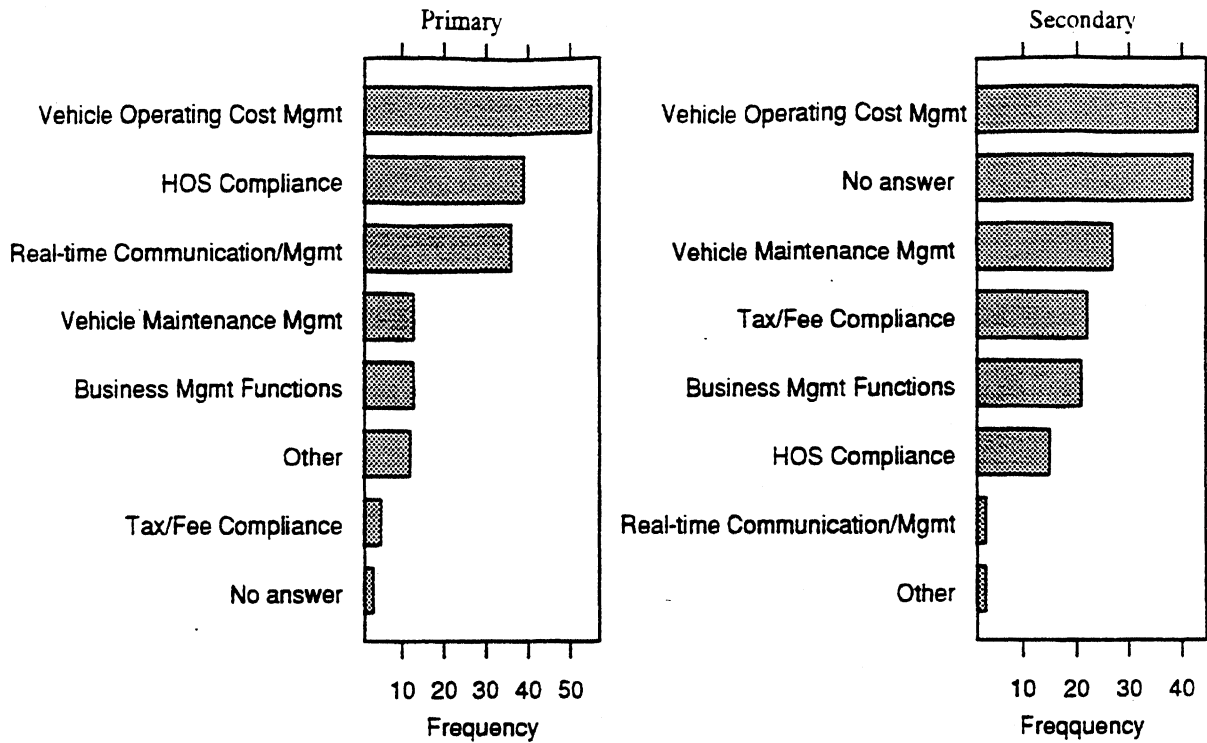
Primary

Vehicle Operating Cost Mgmt
HOS Compliance
Real-time Communication/Mgmt
Vehicle Maintenance Mgmt
Business Mgmt Functions
Other
Tax/Fee Compliance
No answer

10 20 30 40 50
Frequency

Secondary

Vehicle Operating Cost Mgmt
No answer
Vehicle Maintenance Mgmt
Tax/Fee Compliance
Business Mgmt Functions
HOS Compliance
Real-time Communication/Mgmt
Other

10 20 30 40
Freqquency